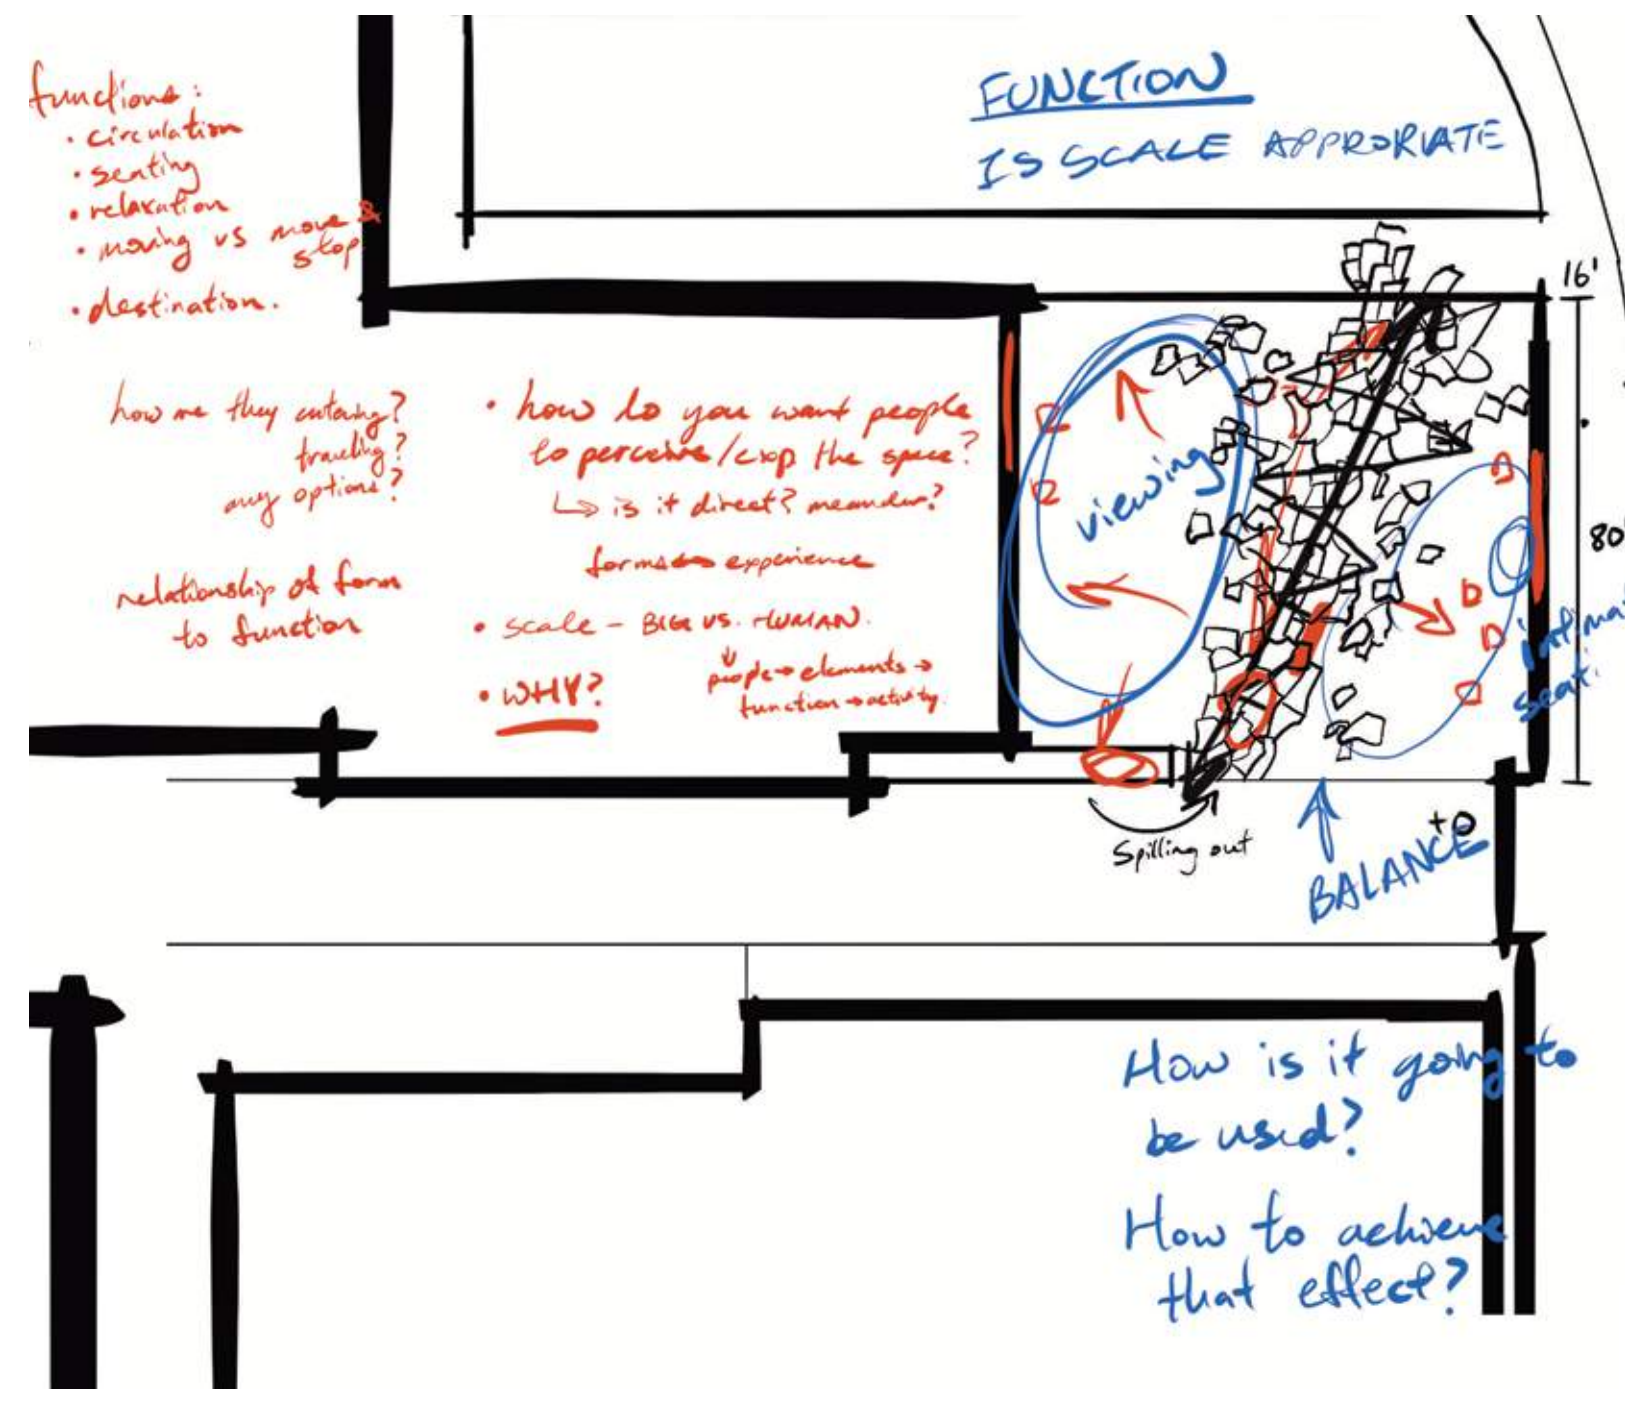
functions:
· circulation
· seating
· relaxation
· moving vs move & stop
· destination.

FUNCTION
IS SCALE APPROPRIATE

16'

80'

how are they entering? traveling? any options?

relationship of form to function

· how do you want people to perceive/exp the space?
↳ is it direct? meander?

form → experience

· scale - BIG vs. HUMAN.
↓
people → elements → function → activity

· WHY?

viewing

intimate seat

Spilling out

BALANCE

How is it going to be used?

How to achieve that effect?